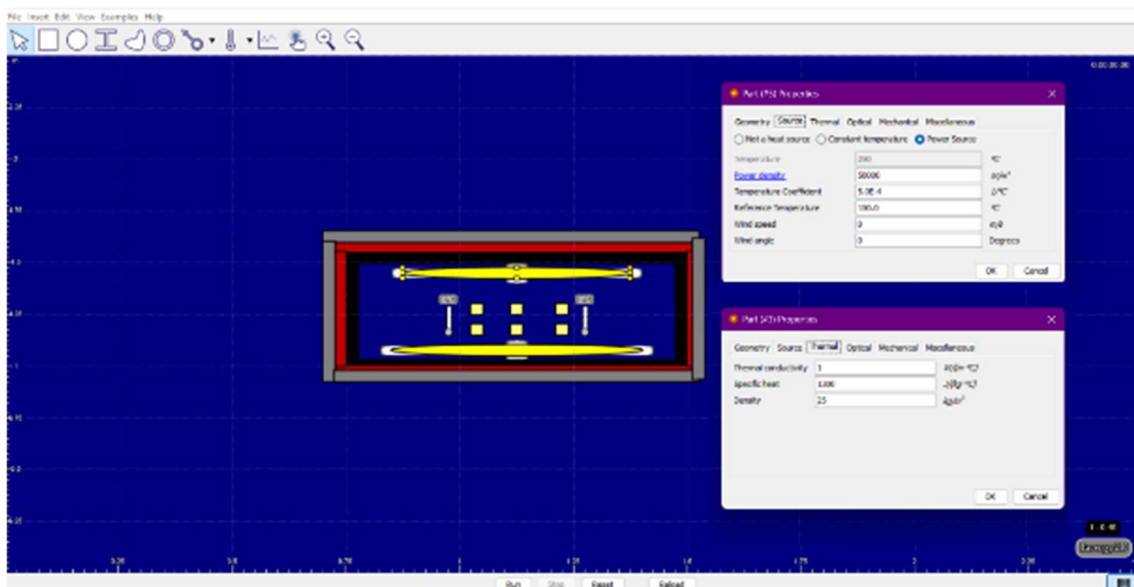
File Insert Edit View Examples Help

Part (5) Properties

Geometry Source Thermal Optical Mechanical Miscellaneous

Not a heat source Constant temperature Power Source

Temperature 200 °C

Power density 50000 W/m³

Temperature Coefficient 5.0E-4 1/°C

Reference Temperature 100.0 °C

Wind speed 0 m/s

Wind angle 0 Degrees

OK Cancel

Part (4) Properties

Geometry Source Thermal Optical Mechanical Miscellaneous

Thermal conductivity 1 W/(m·°C)

Specific heat 1300 J/(kg·°C)

Density 25 kg/m³

OK Cancel

Run Stop Reset Reload